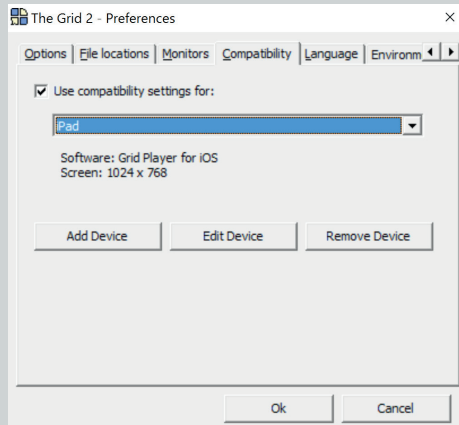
The Grid 2 - Preferences
×

Options | File locations | Monitors | Compatibility | Language | Environm

Use compatibility settings for:

iPad

Software: Grid Player for iOS
Screen: 1024 x 768

Add Device
Edit Device
Remove Device

Ok
Cancel